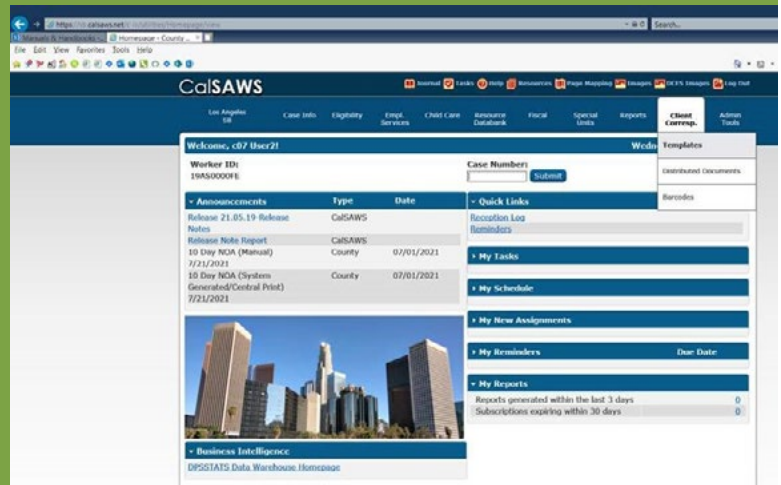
https://c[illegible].calsaws.net/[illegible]/Homepage/view
Search...
Manuals & Handbooks -
Homepage - County...
File Edit View Favorites Tools Help

CalSAWS
Journal Tasks Help Resources Page Mapping Images DCFS Images Log Out

Los Angeles
Case Info
Eligibility
Empl. Services
Child Care
Resource Databank
Fiscal
Special Units
Reports
Client Corresp.
Admin Tools

Welcome, c07 User21
Wedn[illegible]
Worker ID:
19AS0000FE
Case Number:
Submit

Templates
Distributed Documents
Barcodes

| Announcements | Type | Date |
|---|---|---|
| Release 21.05.19 Release Notes | CalSAWS | |
| Release Note Report | CalSAWS | |
| 10 Day NOA (Manual) 7/21/2021 | County | 07/01/2021 |
| 10 Day NOA (System Generated/Central Print) 7/21/2021 | County | 07/01/2021 |

Quick Links
Reception Log
Reminders

My Tasks
My Schedule
My New Assignments
My Reminders Due Date
My Reports
Reports generated within the last 3 days 0
Subscriptions expiring within 30 days 0

Business Intelligence
DPSSTATS Data Warehouse Homepage